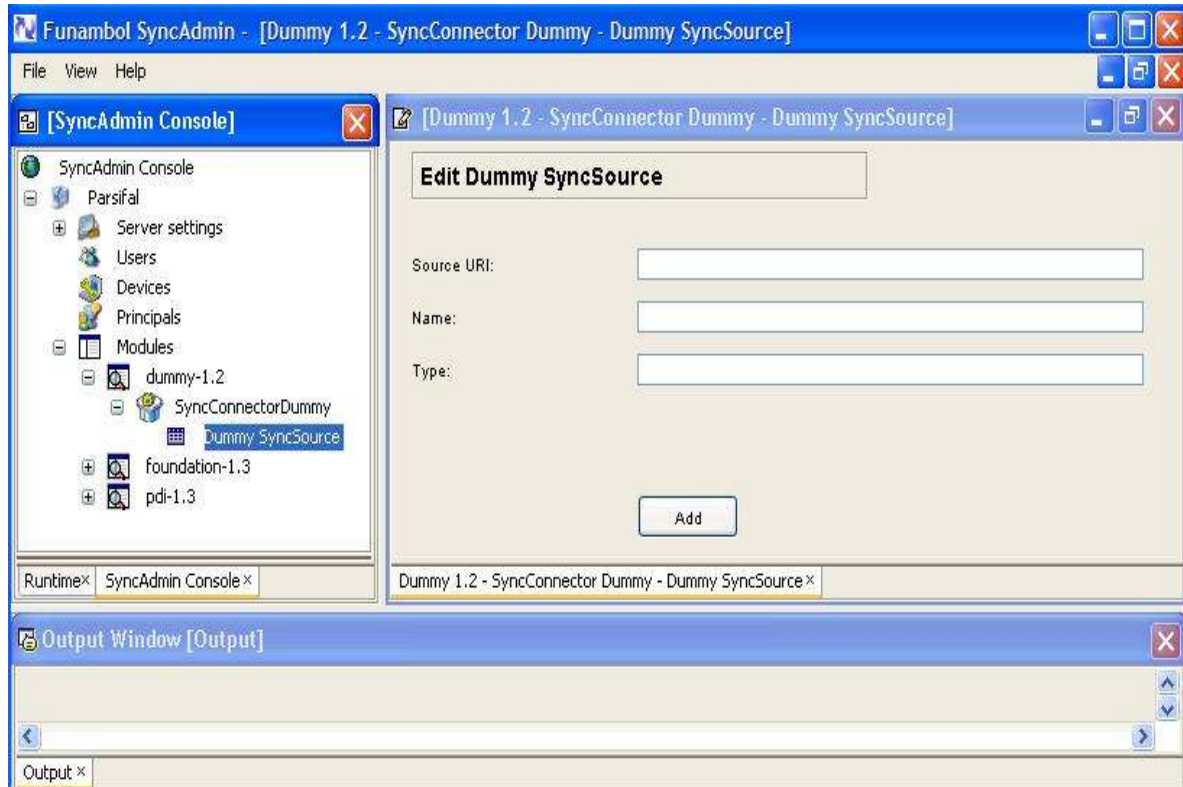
Funambol SyncAdmin - [Dummy 1.2 - SyncConnector Dummy - Dummy SyncSource]

File View Help

[SyncAdmin Console]

SyncAdmin Console
Parsifal
Server settings
Users
Devices
Principals
Modules
dummy-1.2
SyncConnectorDummy
Dummy SyncSource
foundation-1.3
pdi-1.3

Runtime× SyncAdmin Console×

[Dummy 1.2 - SyncConnector Dummy - Dummy SyncSource]

Edit Dummy SyncSource

Source URI:

Name:

Type:

Add

Dummy 1.2 - SyncConnector Dummy - Dummy SyncSource×

Output Window [Output]

Output ×